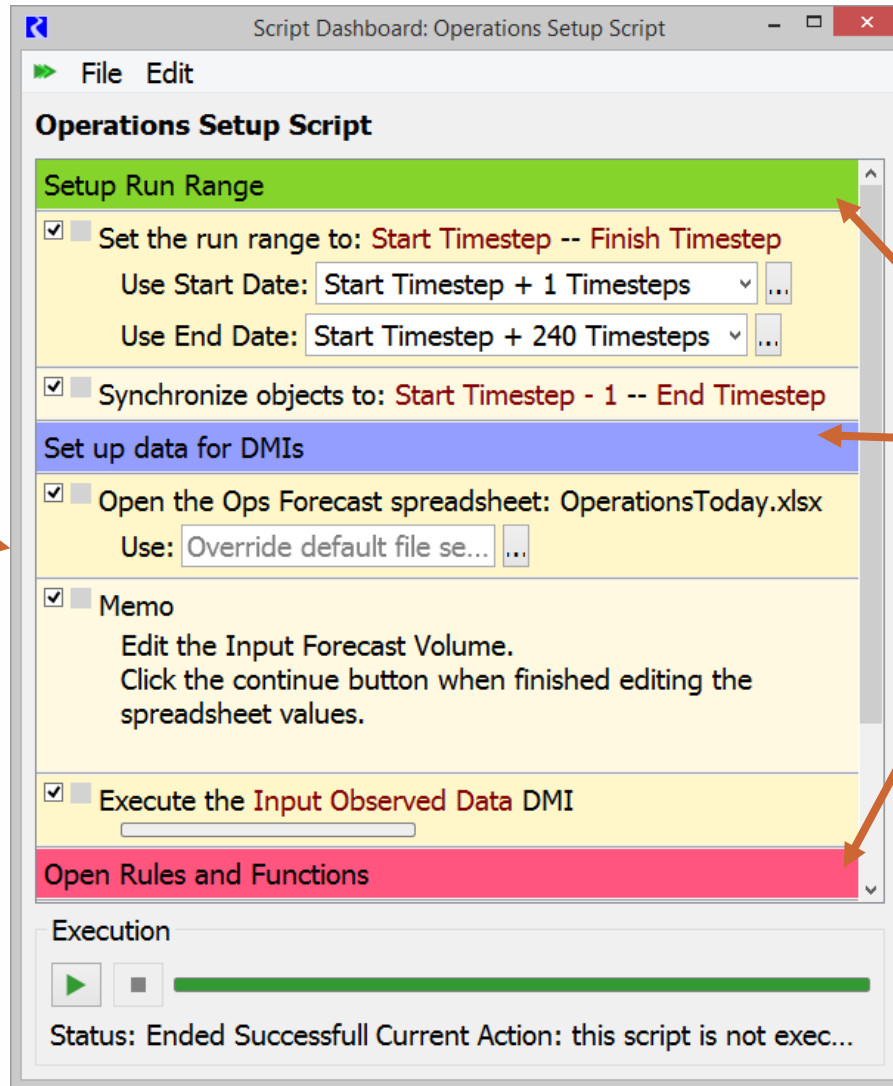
Script Dashboard: Operations Setup Script

File Edit

Operations Setup Script

Setup Run Range

Set the run range to: Start Timestep -- Finish Timestep

Use Start Date: Start Timestep + 1 Timesteps ...

Use End Date: Start Timestep + 240 Timesteps ...

Synchronize objects to: Start Timestep - 1 -- End Timestep

Set up data for DMIs

Open the Ops Forecast spreadsheet: OperationsToday.xlsx

Use: Override default file se... ...

Memo

Edit the Input Forecast Volume.
Click the continue button when finished editing the spreadsheet values.

Execute the Input Observed Data DMI

Open Rules and Functions

Execution

Status: Ended Successfull Current Action: this script is not exec...